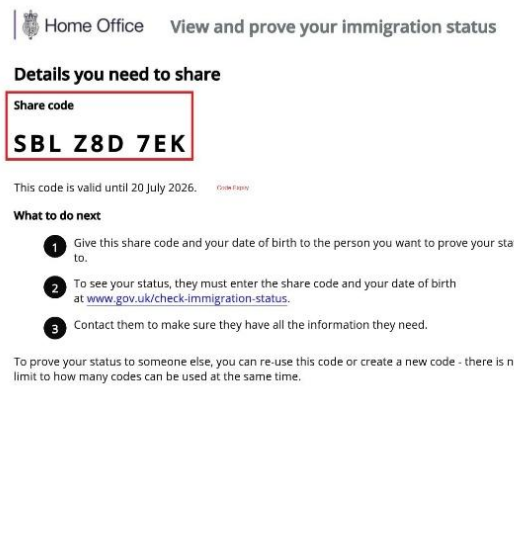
Home Office View and prove your immigration status

Details you need to share

Share code

SBL Z8D 7EK

This code is valid until 20 July 2026. Code Expiry

What to do next

1 Give this share code and your date of birth to the person you want to prove your sta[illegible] to.

2 To see your status, they must enter the share code and your date of birth at www.gov.uk/check-immigration-status.

3 Contact them to make sure they have all the information they need.

To prove your status to someone else, you can re-use this code or create a new code - there is n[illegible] limit to how many codes can be used at the same time.